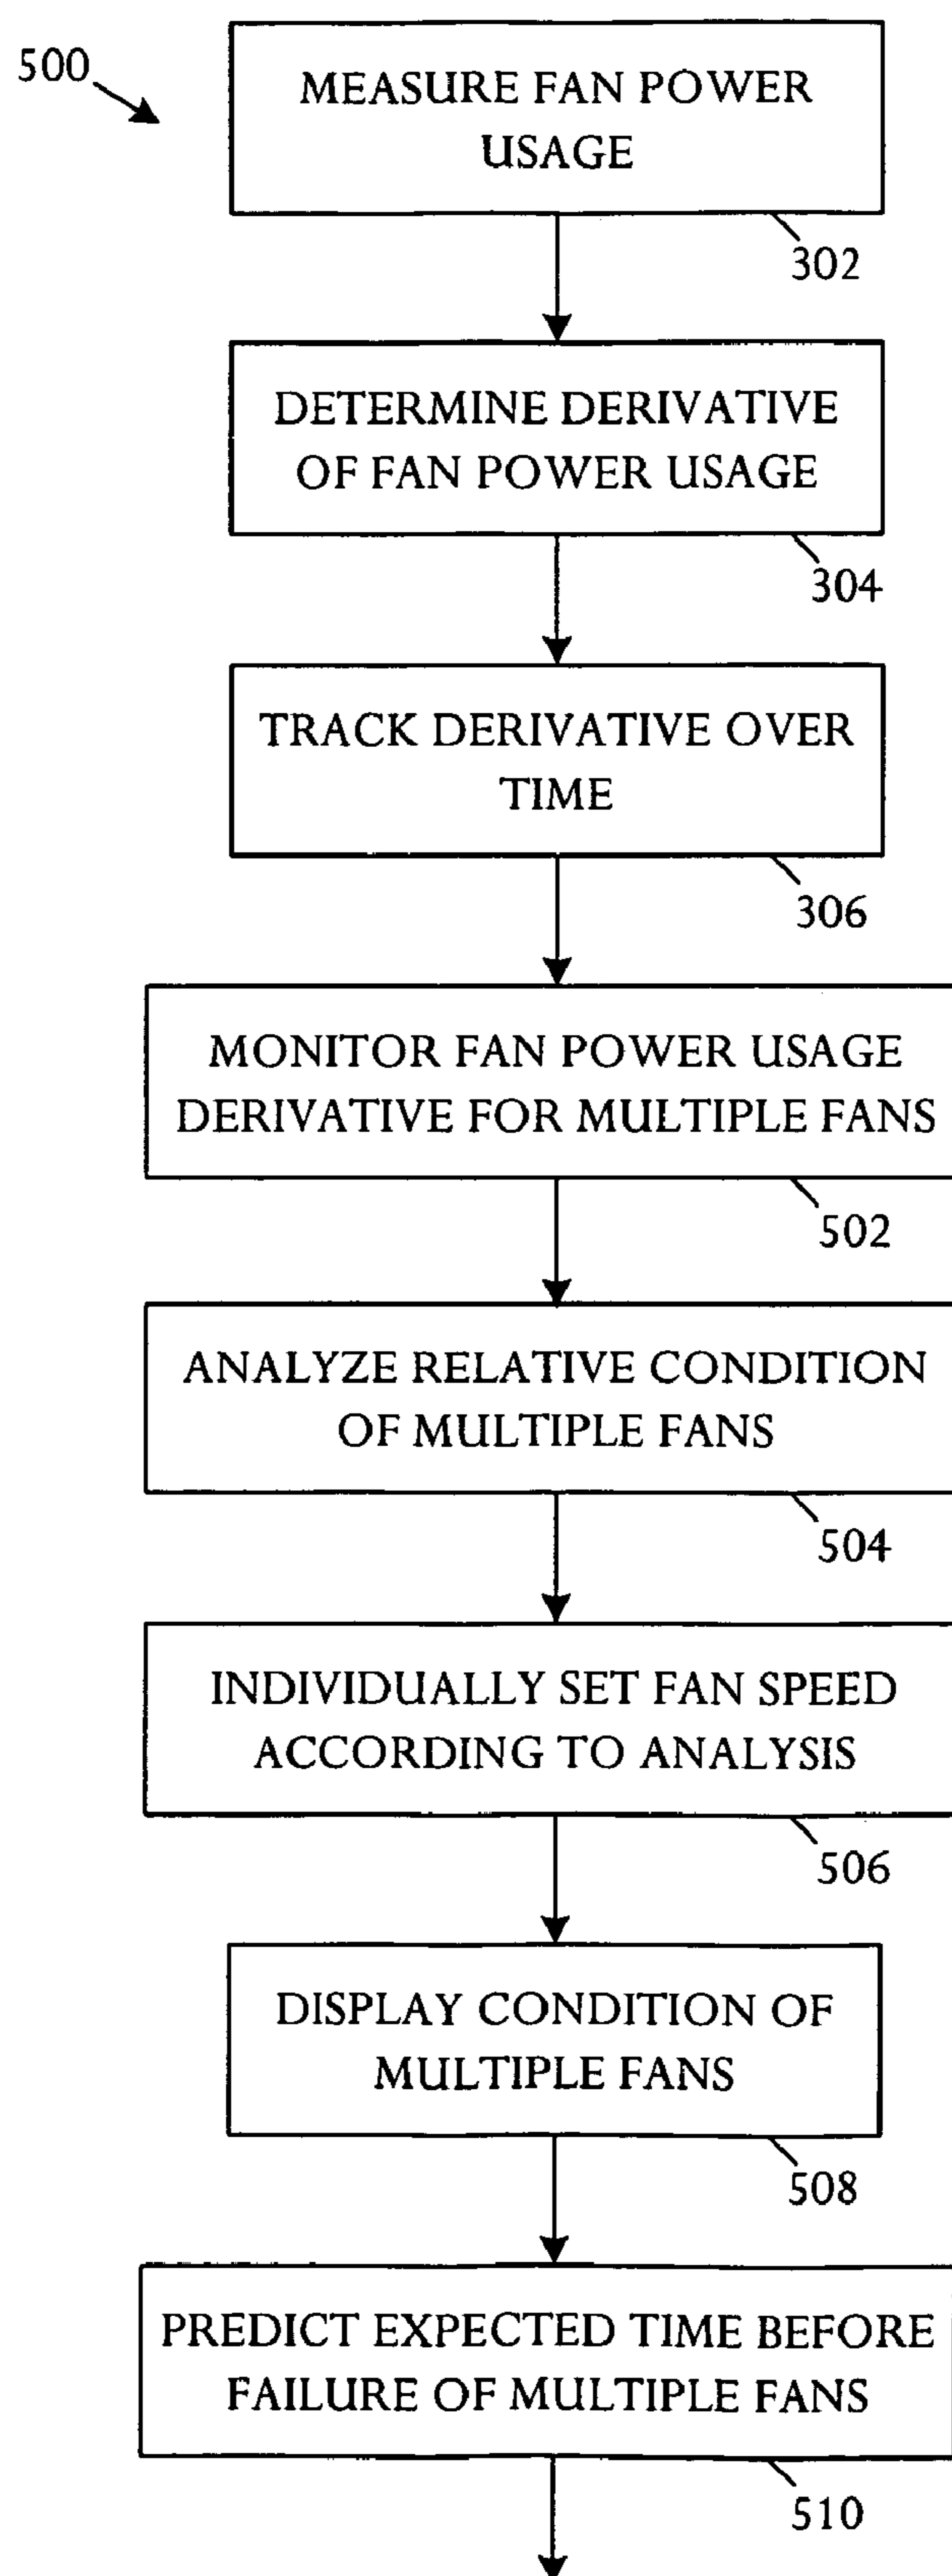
500

MEASURE FAN POWER USAGE

302

DETERMINE DERIVATIVE OF FAN POWER USAGE

304

TRACK DERIVATIVE OVER TIME

306

MONITOR FAN POWER USAGE DERIVATIVE FOR MULTIPLE FANS

502

ANALYZE RELATIVE CONDITION OF MULTIPLE FANS

504

INDIVIDUALLY SET FAN SPEED ACCORDING TO ANALYSIS

506

DISPLAY CONDITION OF MULTIPLE FANS

508

PREDICT EXPECTED TIME BEFORE FAILURE OF MULTIPLE FANS

510